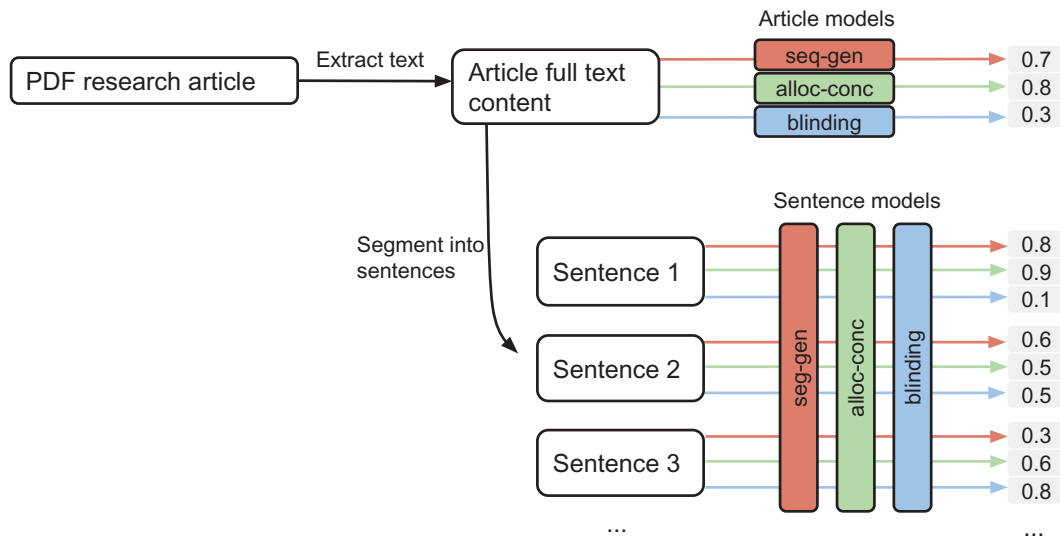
Article models

PDF research article

Extract text

Article full text content

seq-gen
alloc-conc
blinding

0.7
0.8
0.3

Sentence models

Segment into sentences

Sentence 1
Sentence 2
Sentence 3
...

seq-gen
alloc-conc
blinding

0.8
0.9
0.1
0.6
0.5
0.5
0.3
0.6
0.8
...